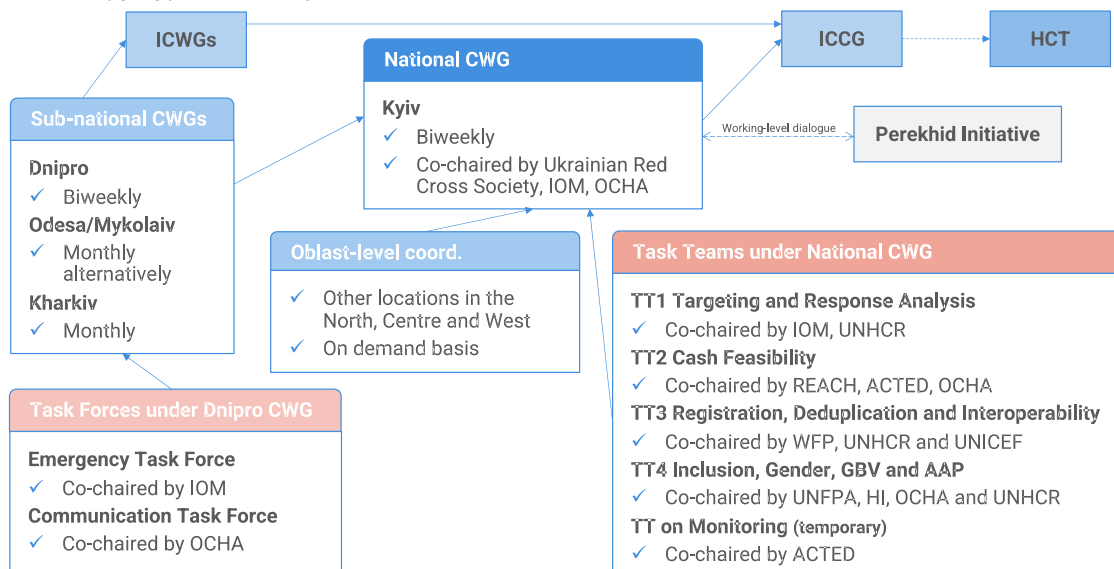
ICWGs

ICCG

HCT

National CWG

Kyiv
✓ Biweekly
✓ Co-chaired by Ukrainian Red Cross Society, IOM, OCHA

Working-level dialogue

Perekhid Initiative

Sub-national CWGs

Dnipro
✓ Biweekly
Odesa/Mykolaiv
✓ Monthly alternatively
Kharkiv
✓ Monthly

Oblast-level coord.

✓ Other locations in the North, Centre and West
✓ On demand basis

Task Teams under National CWG

TT1 Targeting and Response Analysis
✓ Co-chaired by IOM, UNHCR
TT2 Cash Feasibility
✓ Co-chaired by REACH, ACTED, OCHA
TT3 Registration, Deduplication and Interoperability
✓ Co-chaired by WFP, UNHCR and UNICEF
TT4 Inclusion, Gender, GBV and AAP
✓ Co-chaired by UNFPA, HI, OCHA and UNHCR
TT on Monitoring (temporary)
✓ Co-chaired by ACTED

Task Forces under Dnipro CWG

Emergency Task Force
✓ Co-chaired by IOM
Communication Task Force
✓ Co-chaired by OCHA